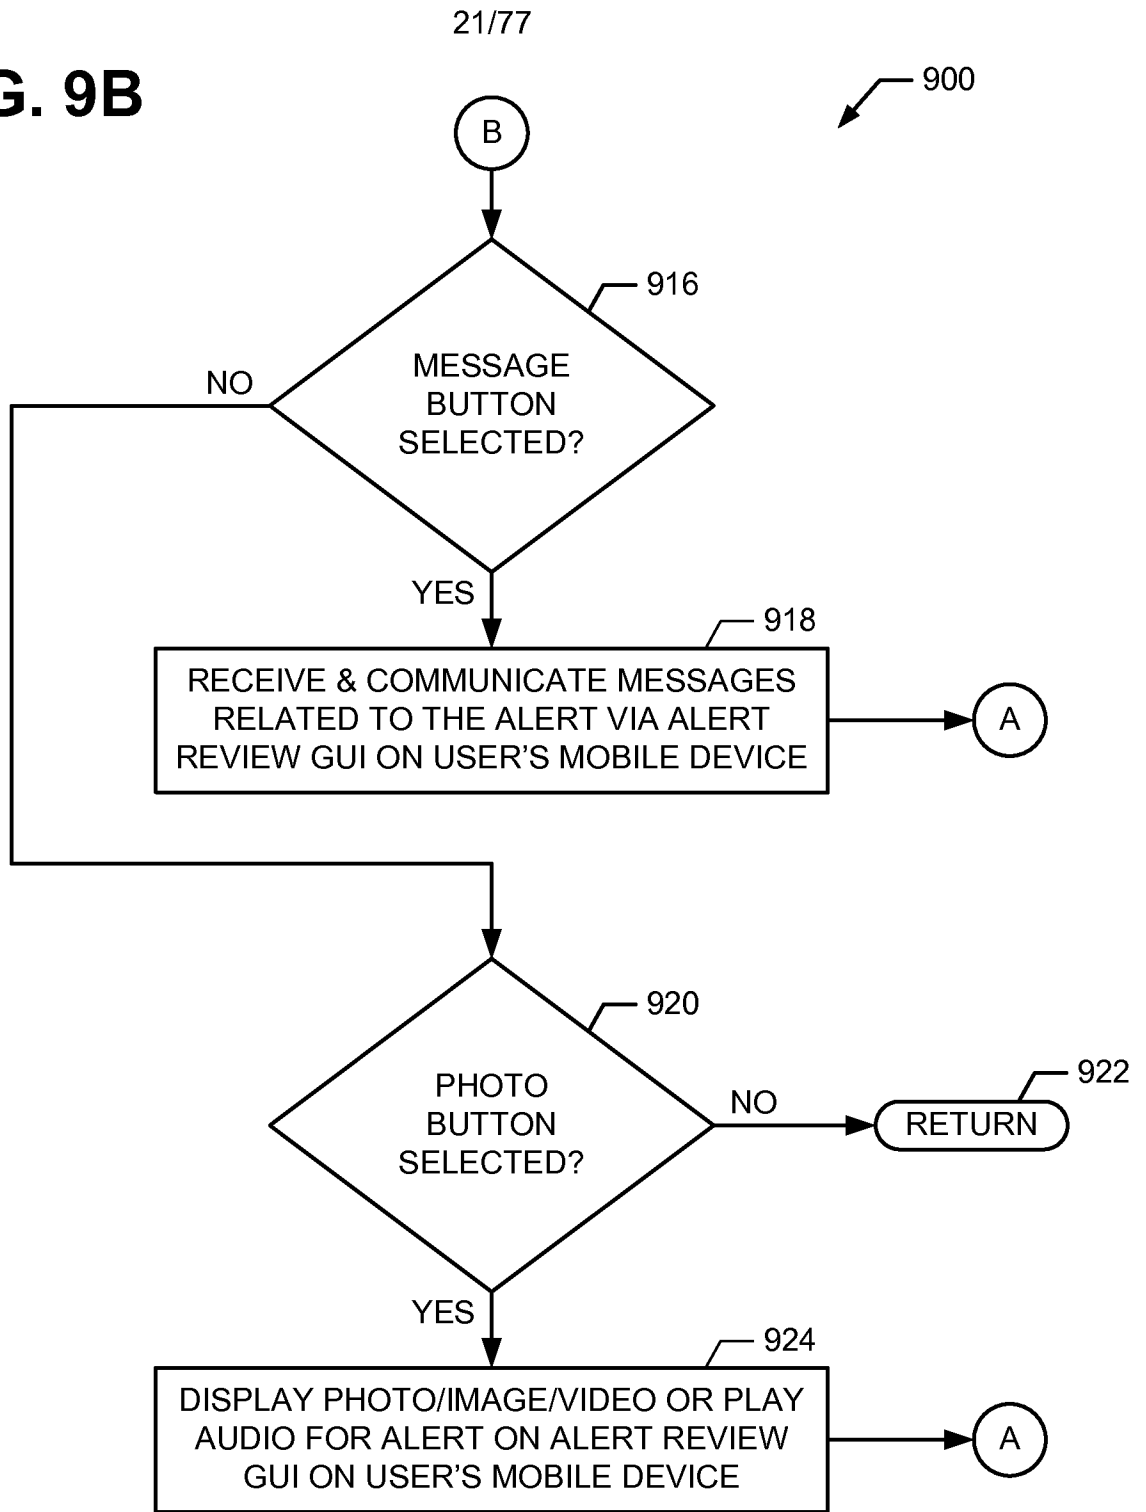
21/77

G. 9B

900

B

916

MESSAGE BUTTON SELECTED?

NO

YES

918

RECEIVE & COMMUNICATE MESSAGES RELATED TO THE ALERT VIA ALERT REVIEW GUI ON USER'S MOBILE DEVICE

A

920

PHOTO BUTTON SELECTED?

NO

922

RETURN

YES

924

DISPLAY PHOTO/IMAGE/VIDEO OR PLAY AUDIO FOR ALERT ON ALERT REVIEW GUI ON USER'S MOBILE DEVICE

A